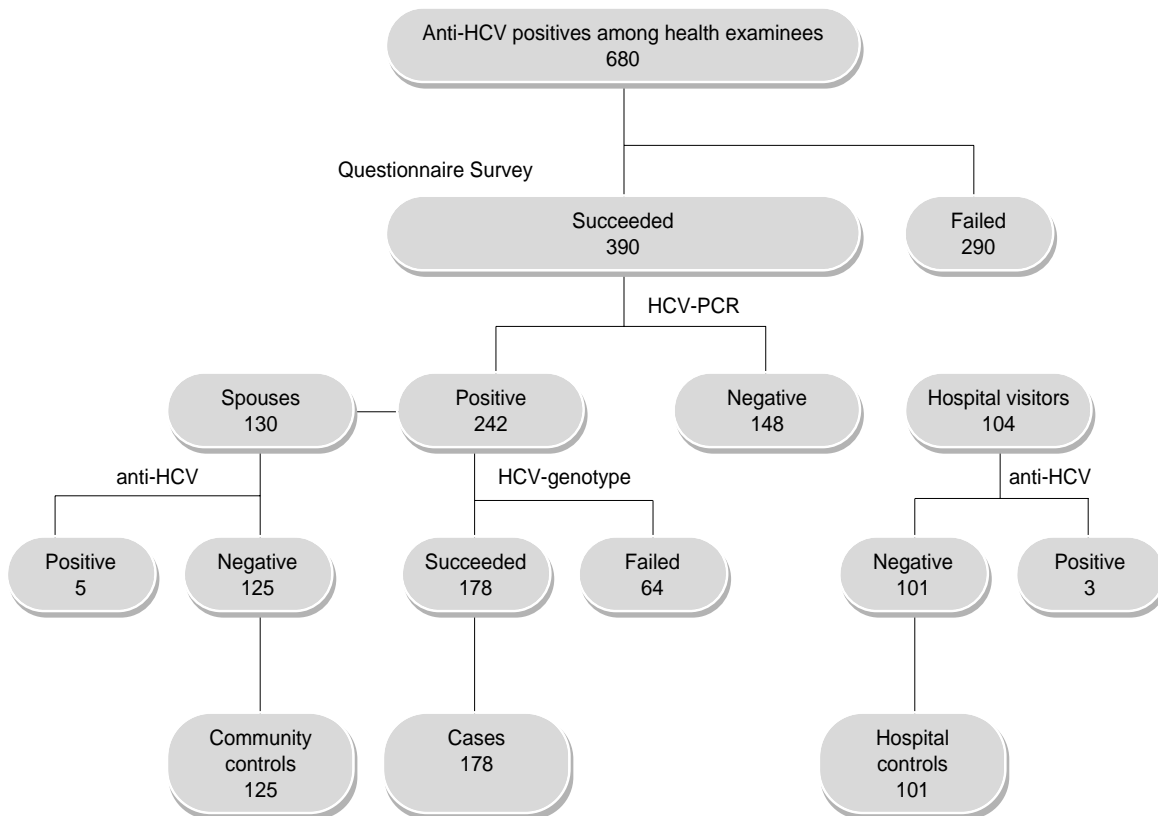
Anti-HCV positives among health examinees
680

Questionnaire Survey

Succeeded
390

Failed
290

HCV-PCR

Spouses
130

Positive
242

Negative
148

Hospital visitors
104

anti-HCV

HCV-genotype

anti-HCV

Positive
5

Negative
125

Succeeded
178

Failed
64

Negative
101

Positive
3

Community controls
125

Cases
178

Hospital controls
101